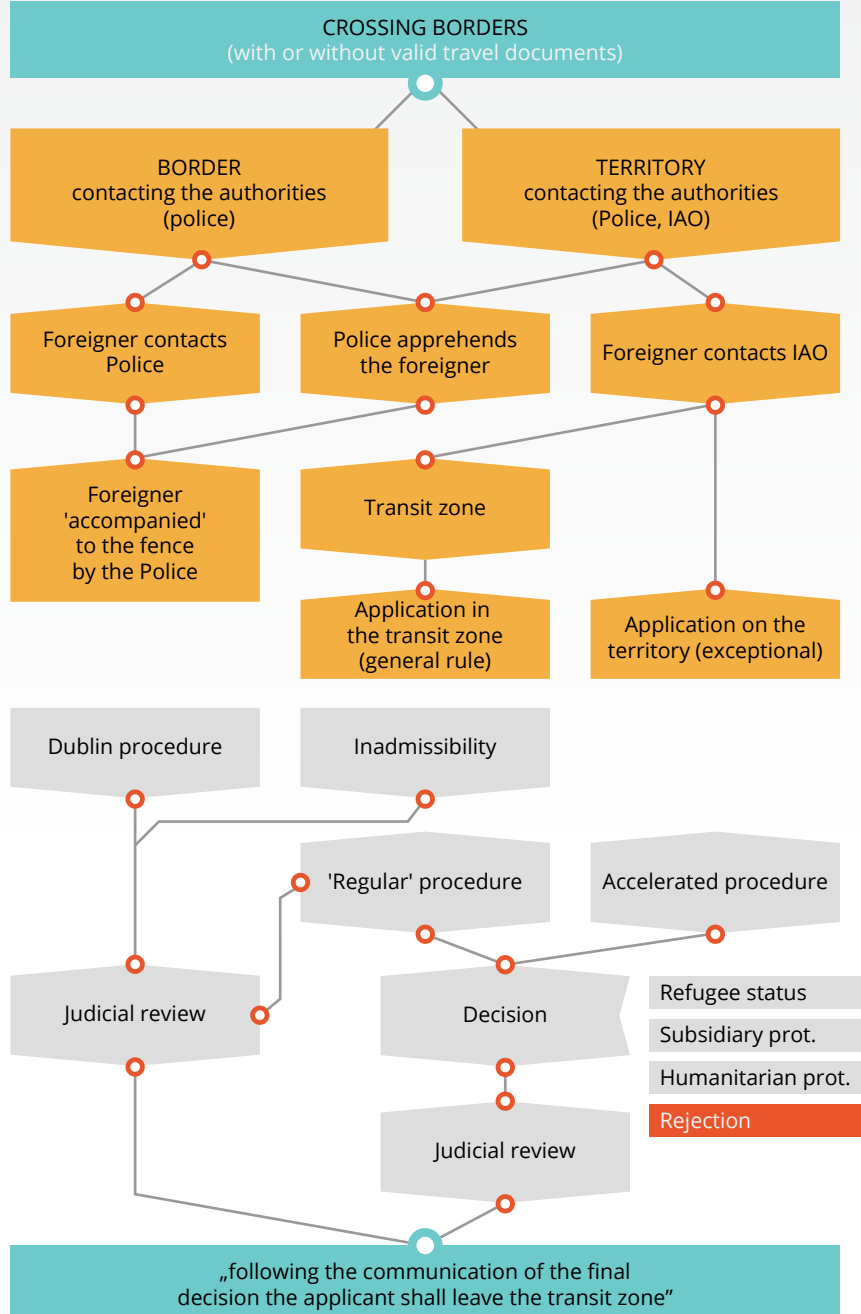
CROSSING BORDERS
(with or without valid travel documents)

BORDER
contacting the authorities
(police)

TERRITORY
contacting the authorities
(Police, IAO)

Foreigner contacts Police

Police apprehends the foreigner

Foreigner contacts IAO

Foreigner 'accompanied' to the fence by the Police

Transit zone

Application in the transit zone (general rule)

Application on the territory (exceptional)

Dublin procedure

Inadmissibility

'Regular' procedure

Accelerated procedure

Judicial review

Decision

Refugee status

Subsidiary prot.

Humanitarian prot.

Rejection

Judicial review

„following the communication of the final decision the applicant shall leave the transit zone"